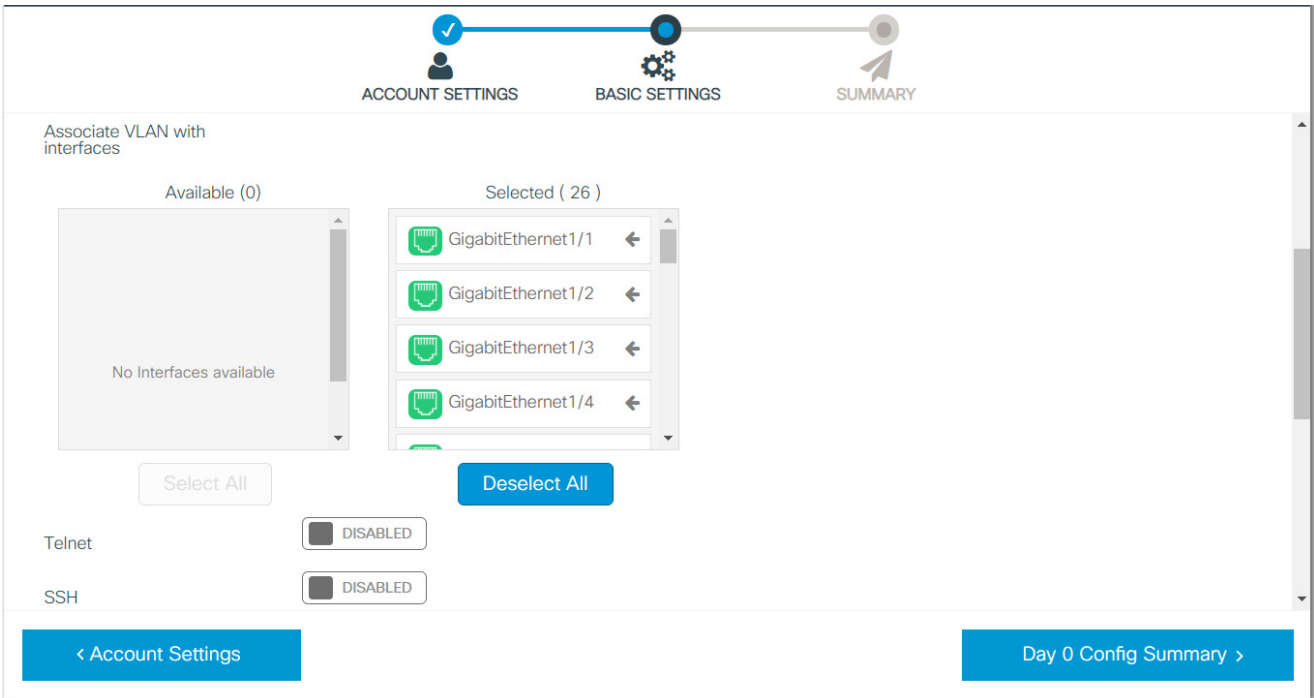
ACCOUNT SETTINGS BASIC SETTINGS SUMMARY

Associate VLAN with interfaces

Available (0)

No Interfaces available

Select All

Selected ( 26 )

GigabitEthernet1/1

GigabitEthernet1/2

GigabitEthernet1/3

GigabitEthernet1/4

Deselect All

Telnet DISABLED

SSH DISABLED

< Account Settings

Day 0 Config Summary >